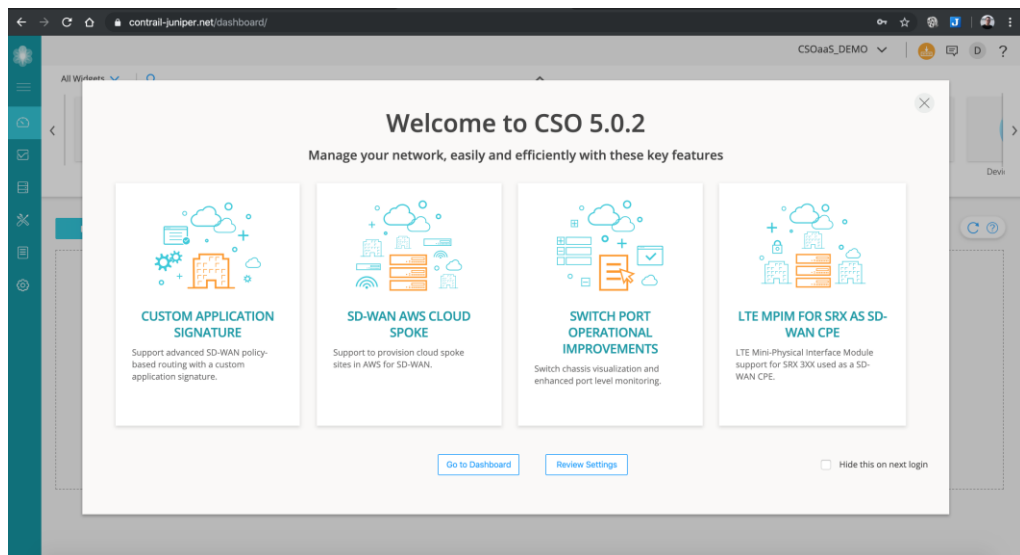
contrail-juniper.net/dashboard/

CSOaaS_DEMO

D

?

All Widgets

Devi

Welcome to CSO 5.0.2

Manage your network, easily and efficiently with these key features

CUSTOM APPLICATION SIGNATURE

Support advanced SD-WAN policy-based routing with a custom application signature.

SD-WAN AWS CLOUD SPOKE

Support to provision cloud spoke sites in AWS for SD-WAN.

SWITCH PORT OPERATIONAL IMPROVEMENTS

Switch chassis visualization and enhanced port level monitoring.

LTE MPIM FOR SRX AS SD-WAN CPE

LTE Mini-Physical Interface Module support for SRX 3XX used as a SD-WAN CPE.

Go to Dashboard

Review Settings

Hide this on next login